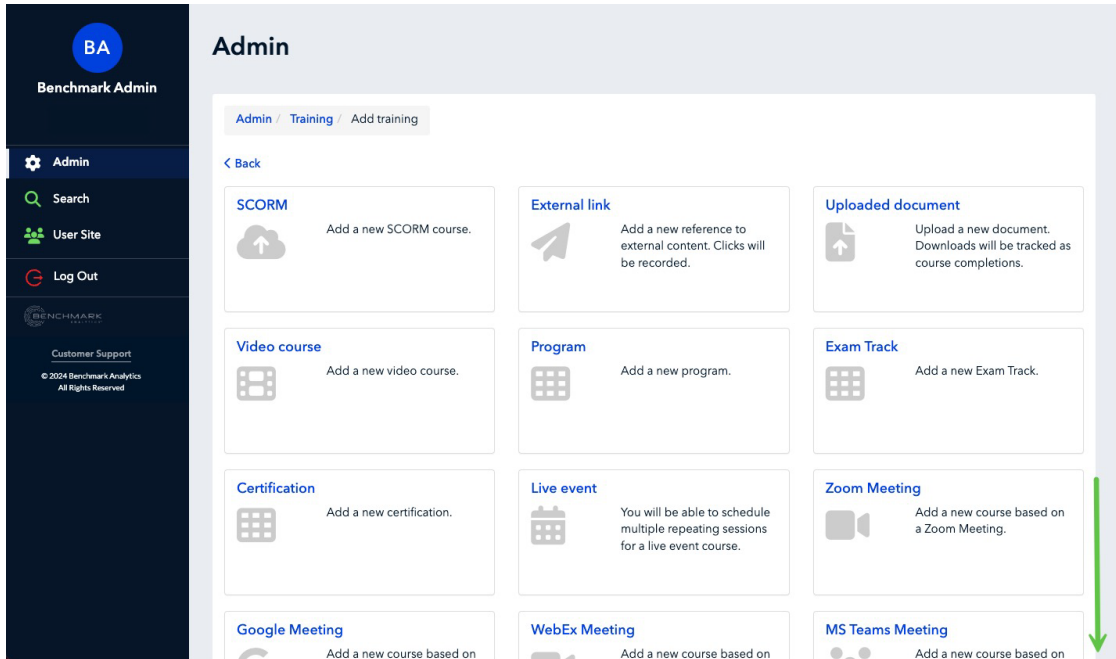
BA
Benchmark Admin

Admin
Search
User Site
Log Out

BENCHMARK

Customer Support
© 2024 Benchmark Analytics
All Rights Reserved

Admin

Admin / Training / Add training

< Back

SCORM
Add a new SCORM course.

External link
Add a new reference to external content. Clicks will be recorded.

Uploaded document
Upload a new document. Downloads will be tracked as course completions.

Video course
Add a new video course.

Program
Add a new program.

Exam Track
Add a new Exam Track.

Certification
Add a new certification.

Live event
You will be able to schedule multiple repeating sessions for a live event course.

Zoom Meeting
Add a new course based on a Zoom Meeting.

Google Meeting
Add a new course based on

WebEx Meeting
Add a new course based on

MS Teams Meeting
Add a new course based on